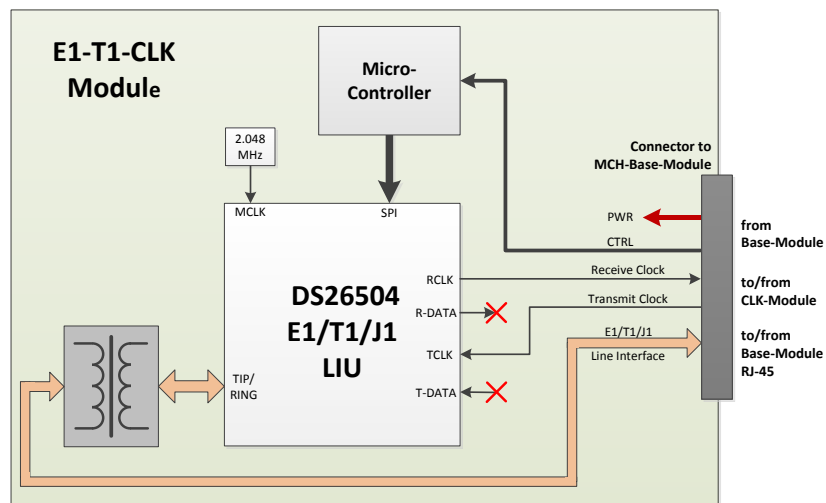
E1-T1-CLK Module

Micro-Controller

2.048 MHz

MCLK

SPI

DS26504 E1/T1/J1 LIU

RCLK

R-DATA

TCLK

T-DATA

TIP/ RING

Connector to MCH-Base-Module

PWR

CTRL

Receive Clock

Transmit Clock

E1/T1/J1

Line Interface

from Base-Module

to/from CLK-Module

to/from Base-Module RJ-45